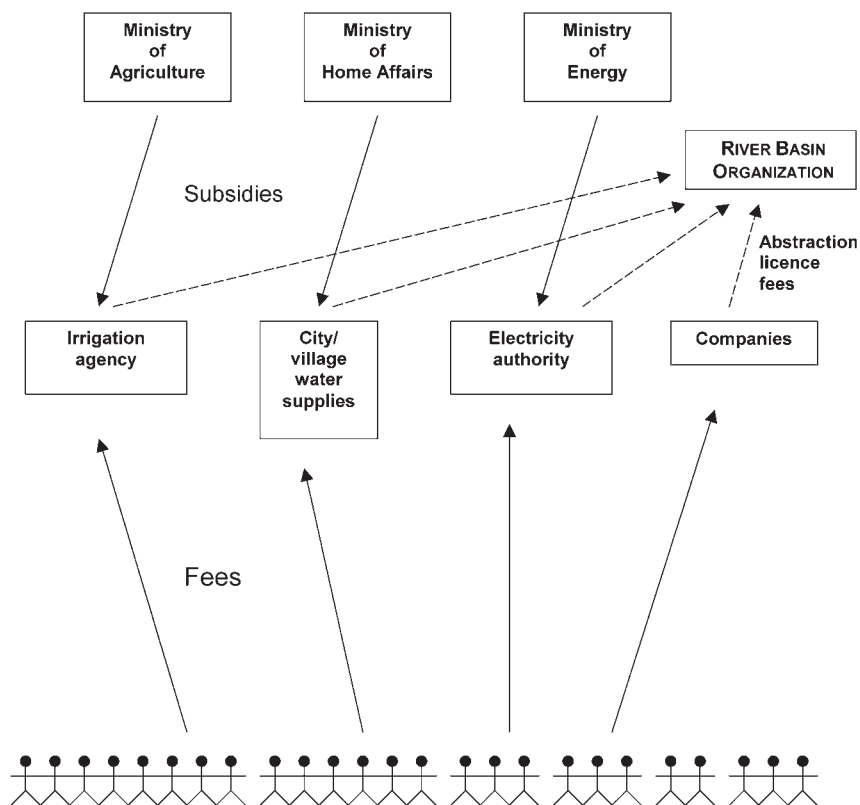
Ministry of Agriculture

Ministry of Home Affairs

Ministry of Energy

River Basin Organization

Subsidies

Abstraction licence fees

Irrigation agency

City/ village water supplies

Electricity authority

Companies

Fees